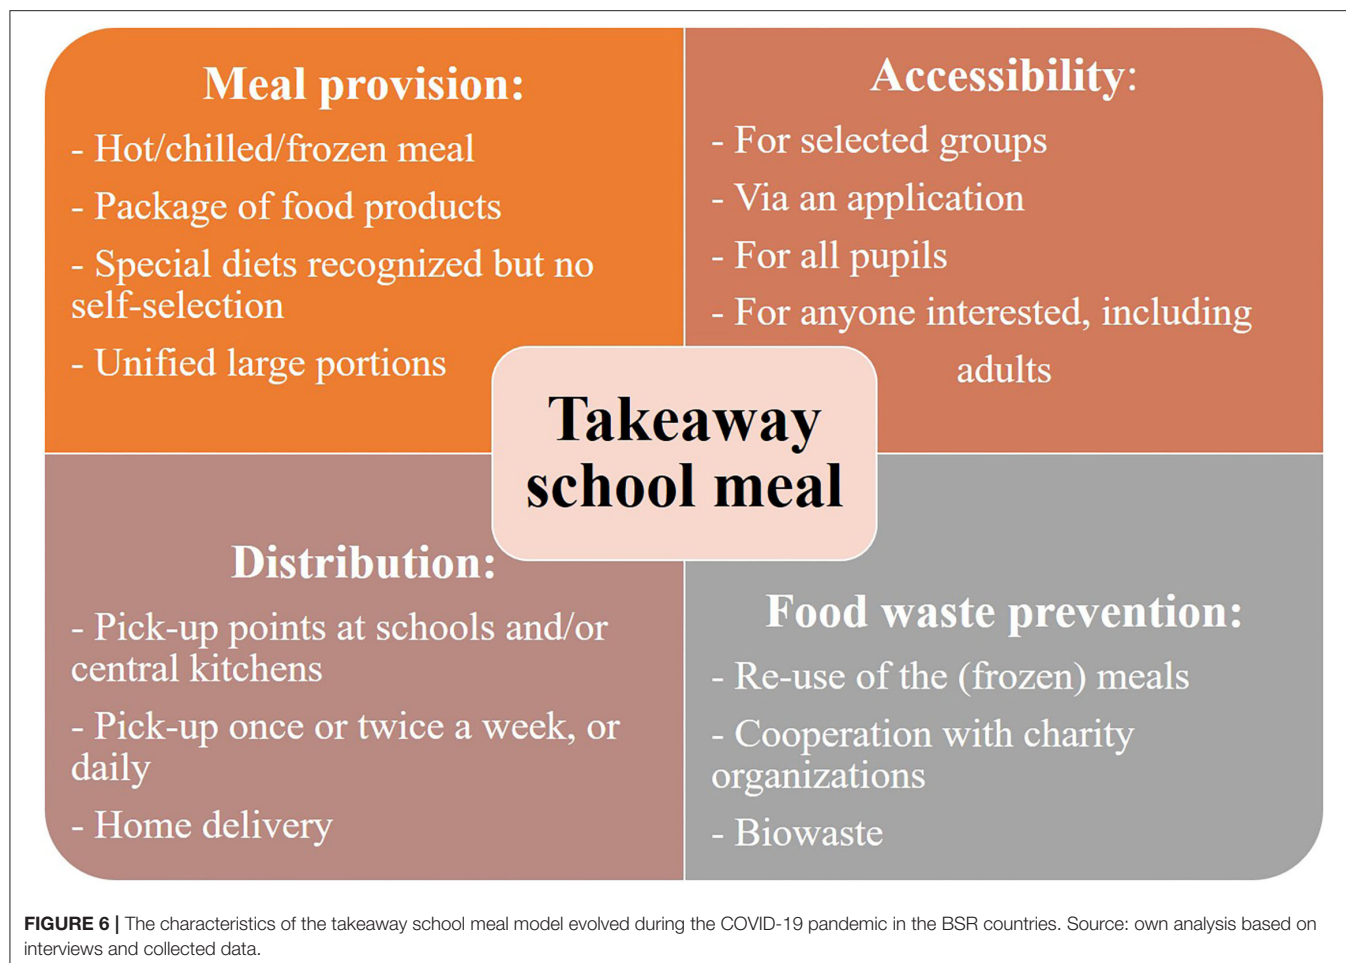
Meal provision:

- Hot/chilled/frozen meal

- Package of food products

- Special diets recognized but no self-selection

- Unified large portions

Accessibility:

- For selected groups

- Via an application

- For all pupils

- For anyone interested, including adults

Takeaway school meal

Distribution:

- Pick-up points at schools and/or central kitchens

- Pick-up once or twice a week, or daily

- Home delivery

Food waste prevention:

- Re-use of the (frozen) meals

- Cooperation with charity organizations

- Biowaste

FIGURE 6 | The characteristics of the takeaway school meal model evolved during the COVID-19 pandemic in the BSR countries. Source: own analysis based on interviews and collected data.